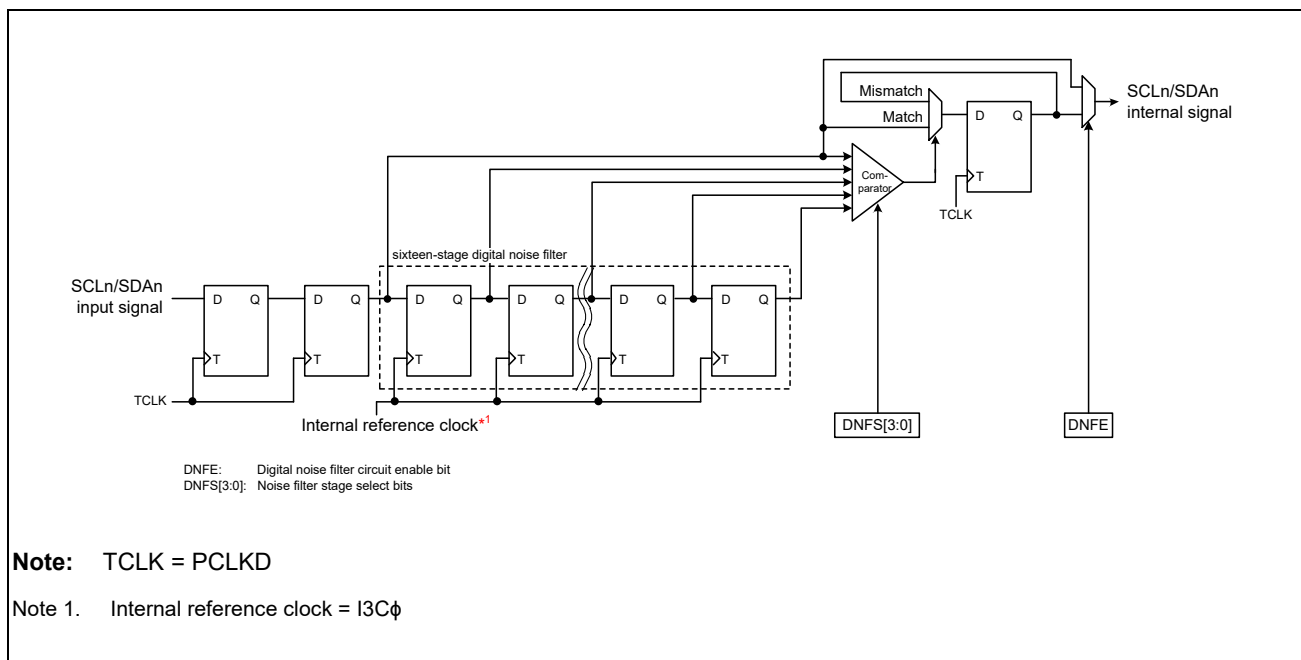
Mismatch
Match
SCLn/SDAn internal signal
D Q
T
TCLK
Com-parator
sixteen-stage digital noise filter
SCLn/SDAn input signal
D Q
T
D Q
T
D Q
T
D Q
T
D Q
T
D Q
T
TCLK
Internal reference clock*1
DNFS[3:0]
DNFE
DNFE: Digital noise filter circuit enable bit
DNFS[3:0]: Noise filter stage select bits

**Note:** TCLK = PCLKD

Note 1. Internal reference clock = I3Cϕ